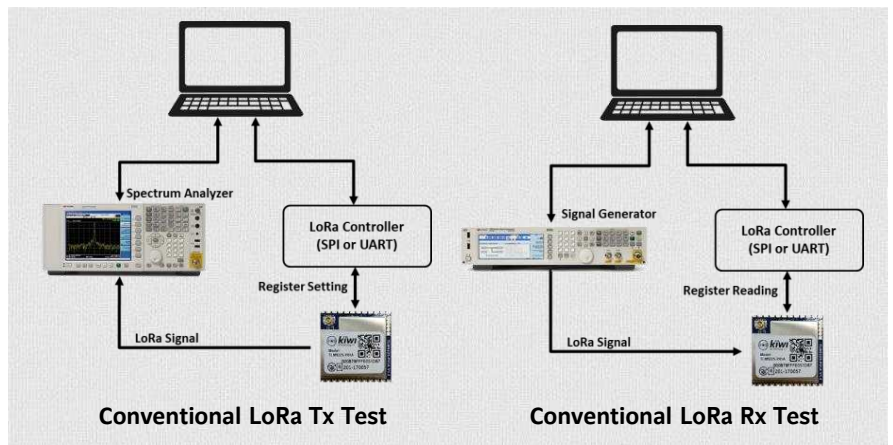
Spectrum Analyzer

LoRa Controller
(SPI or UART)

Register Setting

LoRa Signal

kiwi

Conventional LoRa Tx Test

Signal Generator

LoRa Controller
(SPI or UART)

Register Reading

LoRa Signal

kiwi

Conventional LoRa Rx Test